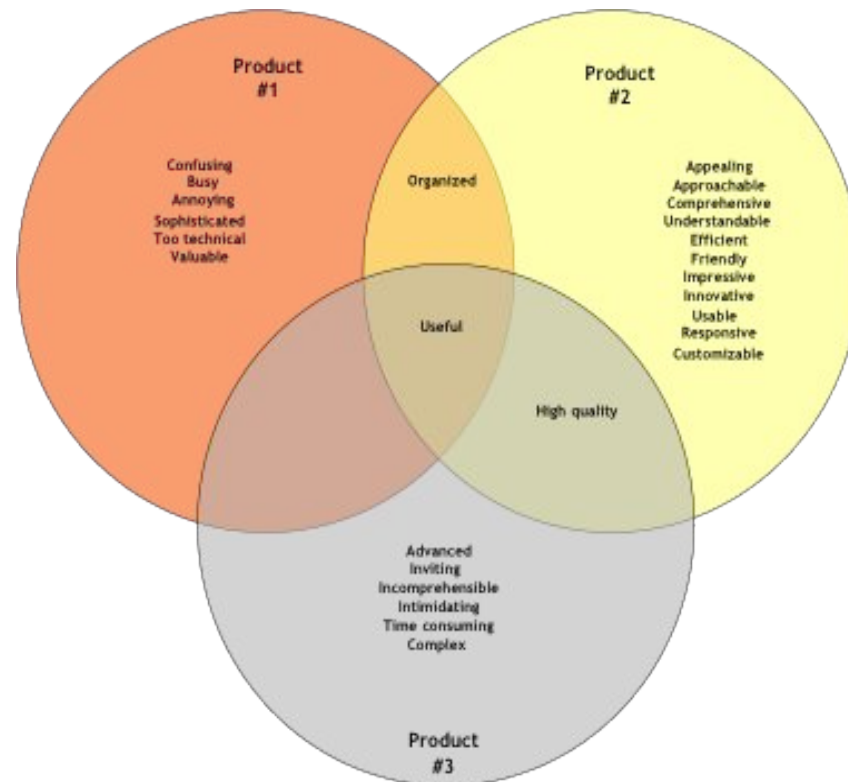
Product
#1

Confusing
Busy
Annoying
Sophisticated
Too technical
Valuable

Product
#2

Appealing
Approachable
Comprehensive
Understandable
Efficient
Friendly
Impressive
Innovative
Usable
Responsive
Customizable

Organized

Useful

High quality

Advanced
Inviting
Incomprehensible
Intimidating
Time consuming
Complex

Product
#3